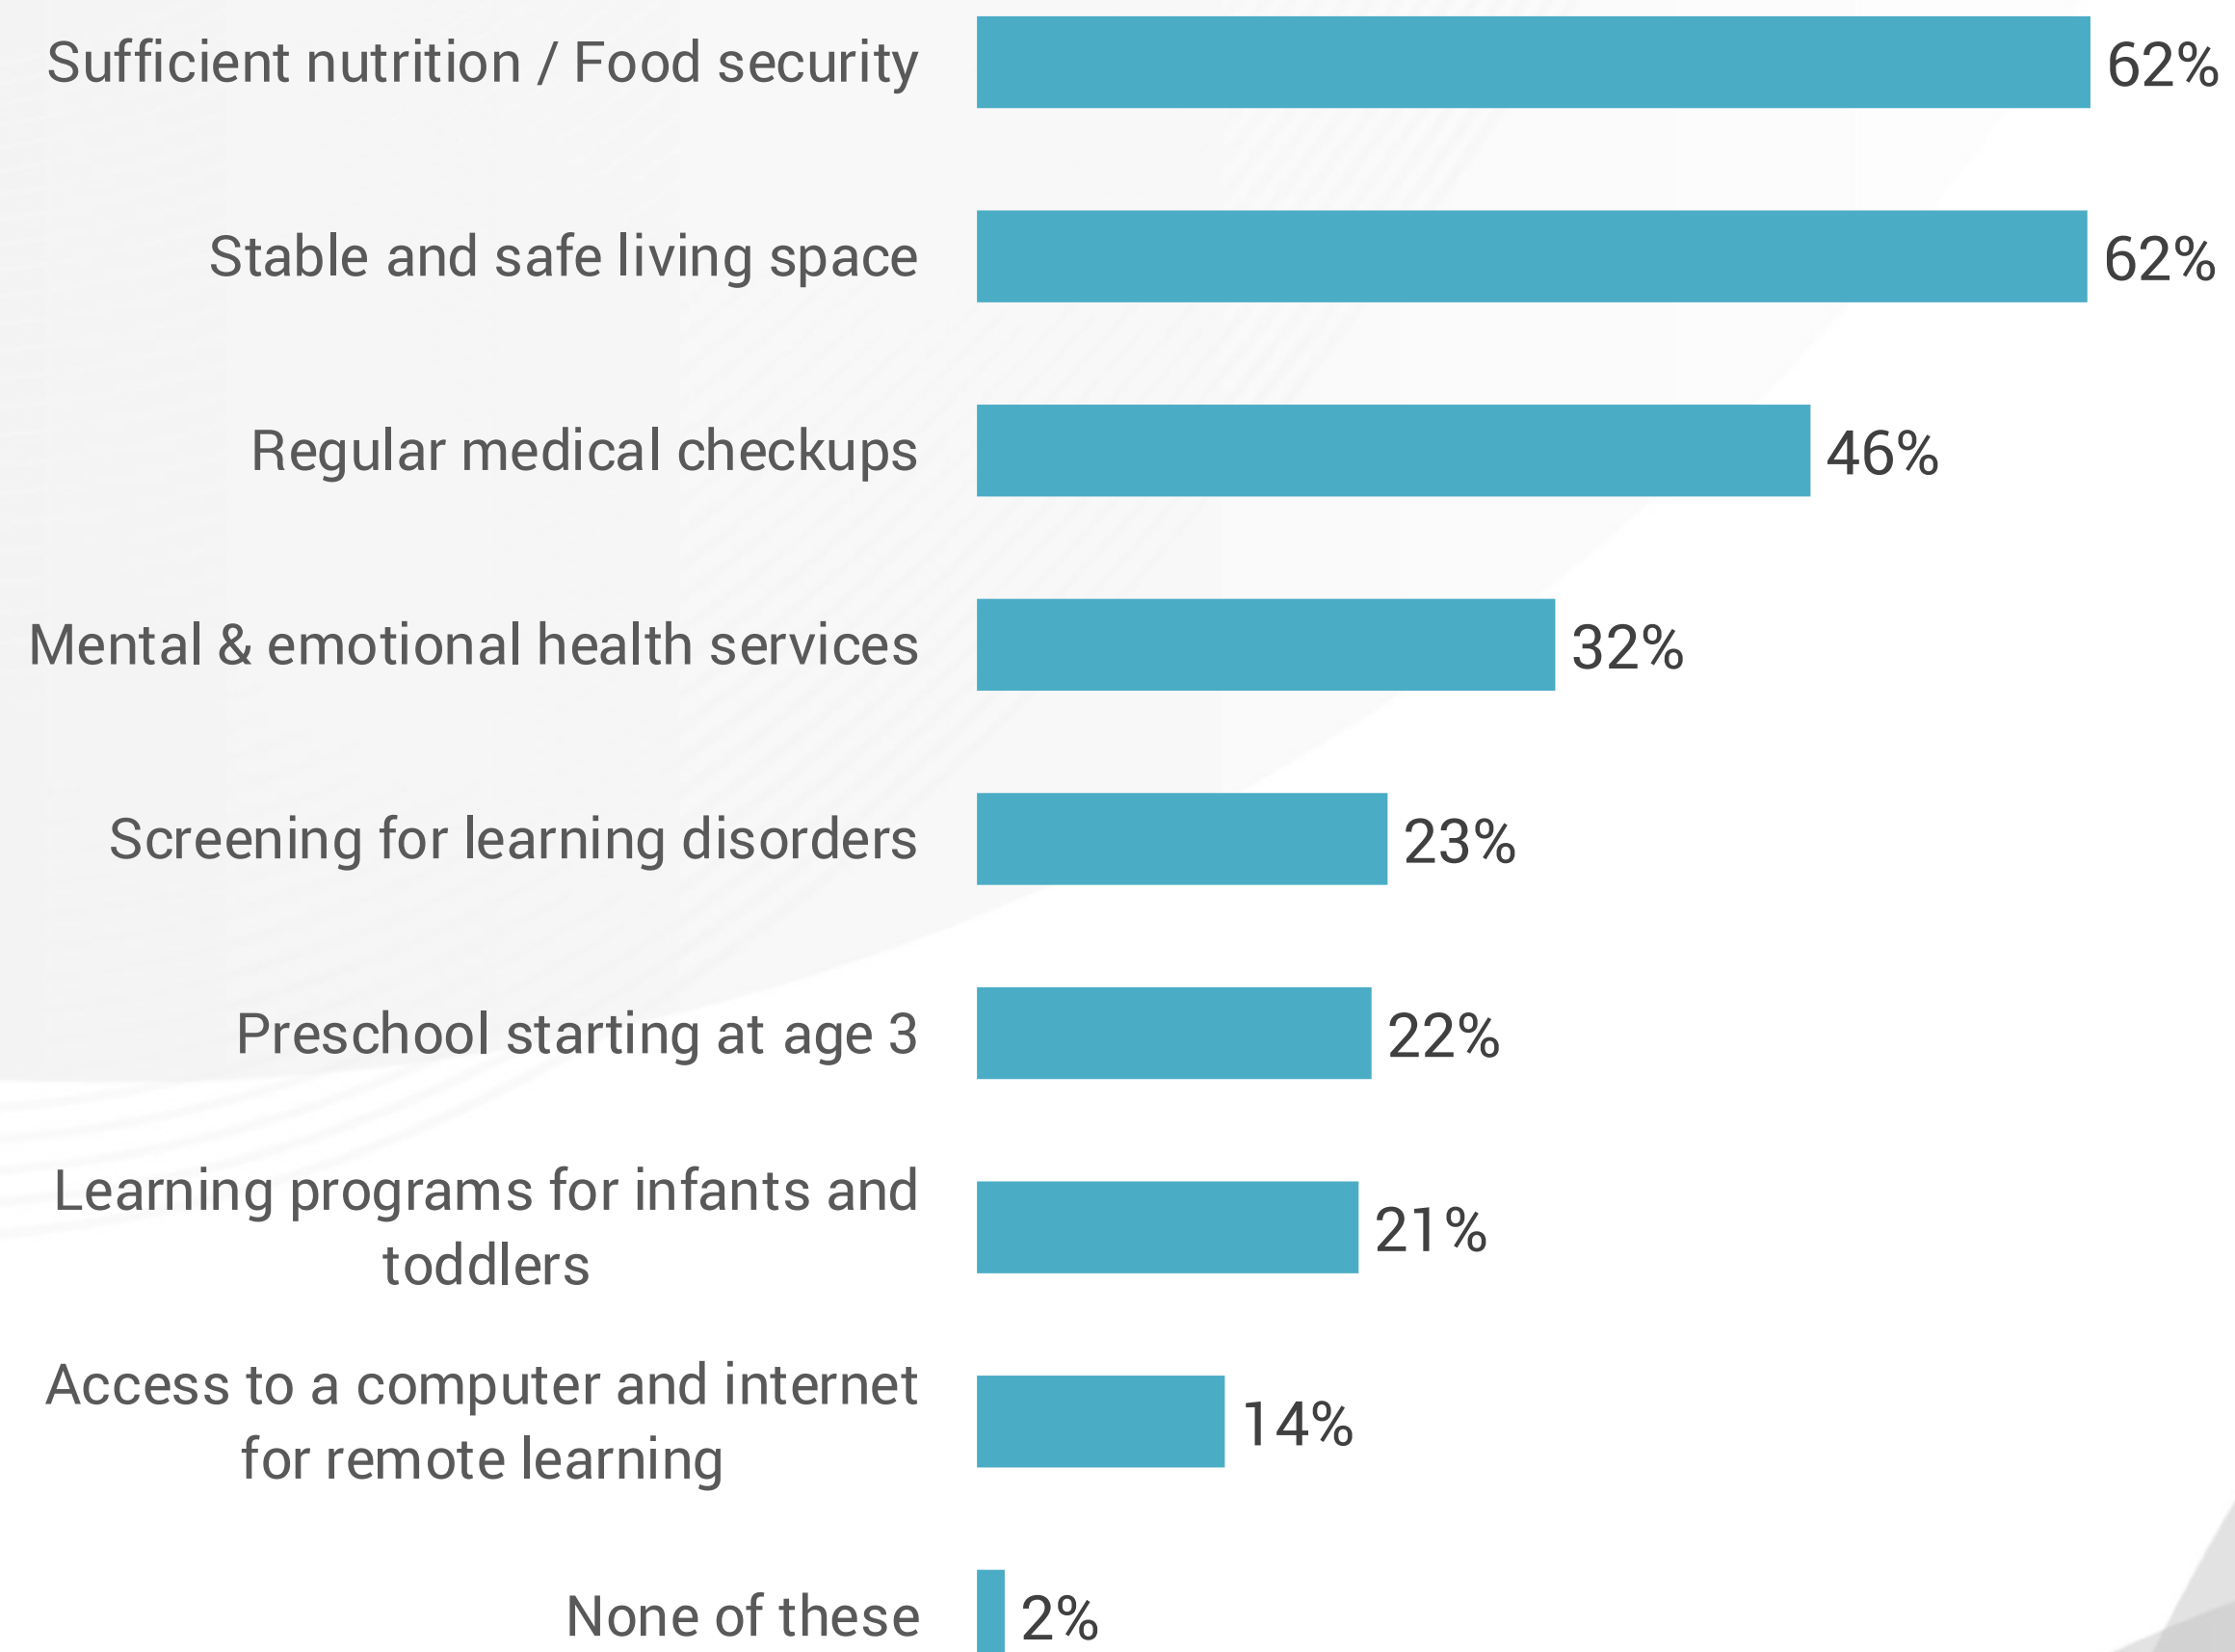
Sufficient nutrition / Food security 62%
Stable and safe living space 62%
Regular medical checkups 46%
Mental & emotional health services 32%
Screening for learning disorders 23%
Preschool starting at age 3 22%
Learning programs for infants and toddlers 21%
Access to a computer and internet for remote learning 14%
None of these 2%